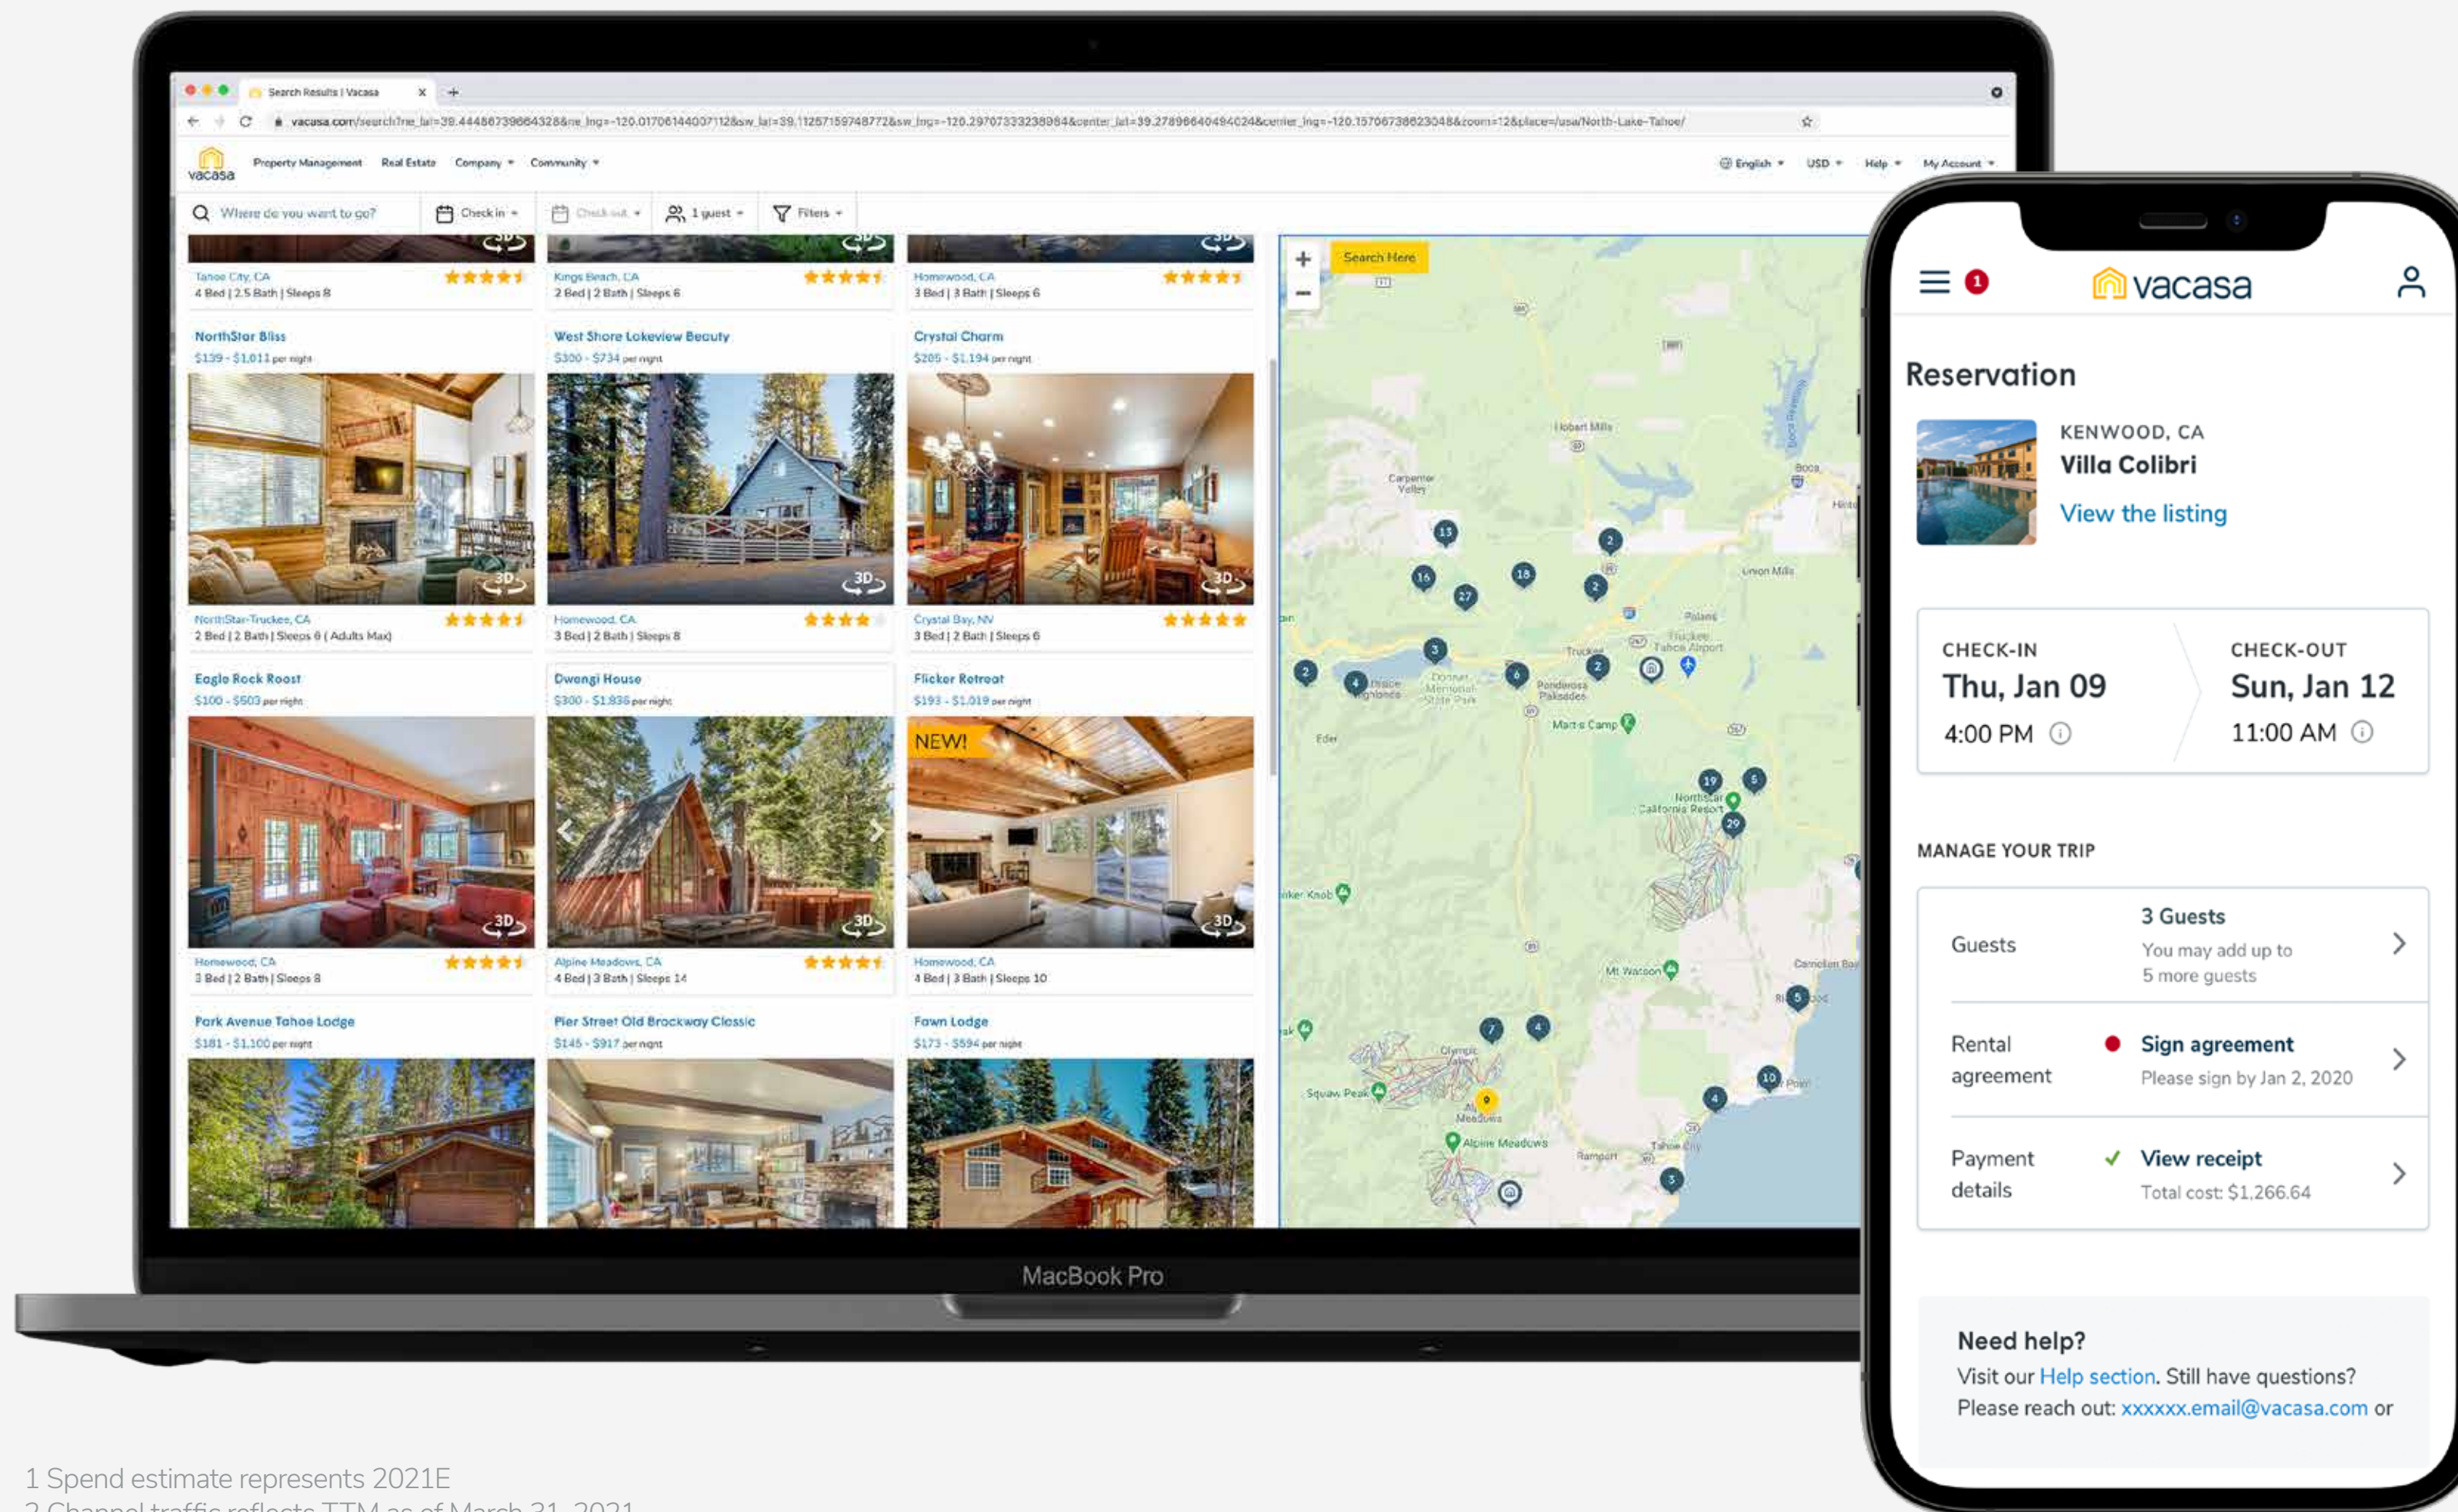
Search Results | Vacasa

vacasa.com/search?ne_lat=39.44486739664328&ne_lng=-120.01706144007112&sw_lat=39.11257159748772&sw_lng=-120.29707333238984&center_lat=39.27896640494024&center_lng=-120.15706738623048&zoom=12&place=/usa/North-Lake-Tahoe/

vacasa Property Management Real Estate Company Community English USD Help My Account

Where do you want to go? Check in Check out 1 guest Filters

Tahoe City, CA
4 Bed | 2.5 Bath | Sleeps 8

Kings Beach, CA
2 Bed | 2 Bath | Sleeps 6

Homewood, CA
3 Bed | 3 Bath | Sleeps 6

NorthStar Bliss
$139 - $1,011 per night

West Shore Lakeview Beauty
$300 - $734 per night

Crystal Charm
$205 - $1,194 per night

NorthStar-Truckee, CA
2 Bed | 2 Bath | Sleeps 6 ( Adults Max)

Homewood, CA
3 Bed | 2 Bath | Sleeps 8

Crystal Bay, NV
3 Bed | 2 Bath | Sleeps 6

Eagle Rock Roost
$100 - $503 per night

Dwengi House
$300 - $1,836 per night

Flicker Retreat
$193 - $1,019 per night

NEW!

Homewood, CA
3 Bed | 2 Bath | Sleeps 8

Alpine Meadows, CA
4 Bed | 3 Bath | Sleeps 14

Homewood, CA
4 Bed | 3 Bath | Sleeps 10

Park Avenue Tahoe Lodge
$181 - $1,100 per night

Pier Street Old Brockway Classic
$145 - $917 per night

Fawn Lodge
$173 - $594 per night

Search Here

MacBook Pro

vacasa

Reservation

KENWOOD, CA
Villa Colibri
View the listing

CHECK-IN
Thu, Jan 09
4:00 PM

CHECK-OUT
Sun, Jan 12
11:00 AM

MANAGE YOUR TRIP

Guests | 3 Guests | You may add up to 5 more guests

Rental agreement | Sign agreement | Please sign by Jan 2, 2020

Payment details | View receipt | Total cost: $1,266.64

Need help?
Visit our Help section. Still have questions? Please reach out: xxxxxx.email@vacasa.com or

1 Spend estimate represents 2021E
2 Channel traffic reflects TTM as of March 31, 2021